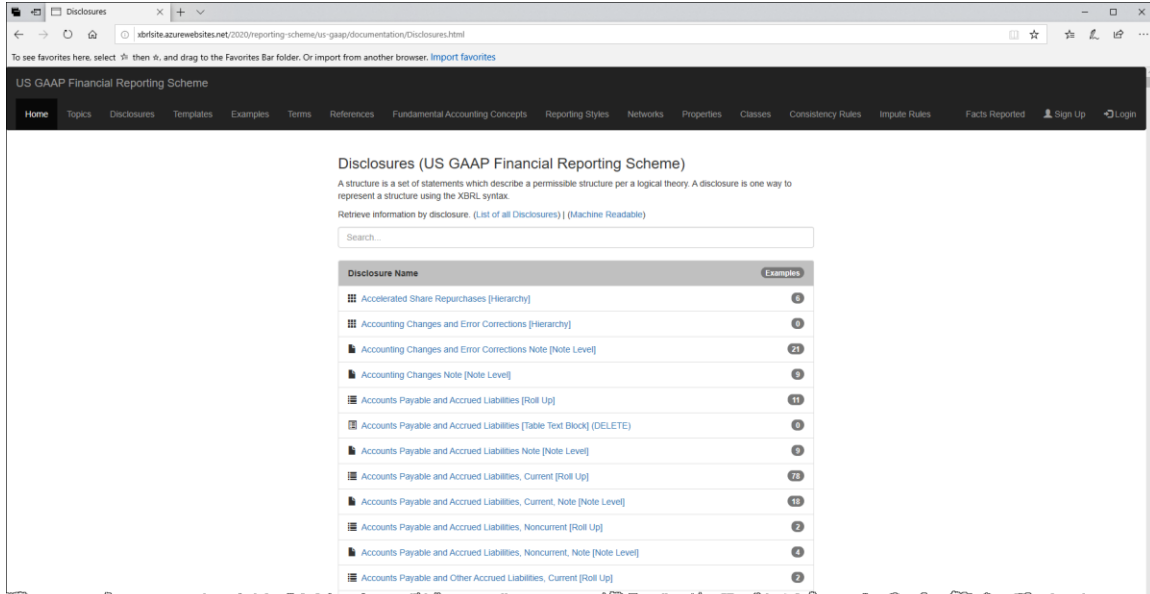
Disclosures

xbrlsite.azurewebsites.net/2020/reporting-scheme/us-gaap/documentation/Disclosures.html

To see favorites here, select ☆ then ☆, and drag to the Favorites Bar folder. Or import from another browser. Import favorites

US GAAP Financial Reporting Scheme

Home Topics Disclosures Templates Examples Terms References Fundamental Accounting Concepts Reporting Styles Networks Properties Classes Consistency Rules Impute Rules Facts Reported Sign Up Login

Disclosures (US GAAP Financial Reporting Scheme)

A structure is a set of statements which describe a permissible structure per a logical theory. A disclosure is one way to represent a structure using the XBRL syntax.

Retrieve information by disclosure. (List of all Disclosures) | (Machine Readable)

Search...

| Disclosure Name | Examples |
|---|---|
| Accelerated Share Repurchases [Hierarchy] | 6 |
| Accounting Changes and Error Corrections [Hierarchy] | 0 |
| Accounting Changes and Error Corrections Note [Note Level] | 21 |
| Accounting Changes Note [Note Level] | 9 |
| Accounts Payable and Accrued Liabilities [Roll Up] | 11 |
| Accounts Payable and Accrued Liabilities [Table Text Block] (DELETE) | 0 |
| Accounts Payable and Accrued Liabilities Note [Note Level] | 9 |
| Accounts Payable and Accrued Liabilities, Current [Roll Up] | 78 |
| Accounts Payable and Accrued Liabilities, Current, Note [Note Level] | 18 |
| Accounts Payable and Accrued Liabilities, Noncurrent [Roll Up] | 2 |
| Accounts Payable and Accrued Liabilities, Noncurrent, Note [Note Level] | 4 |
| Accounts Payable and Other Accrued Liabilities, Current [Roll Up] | 2 |